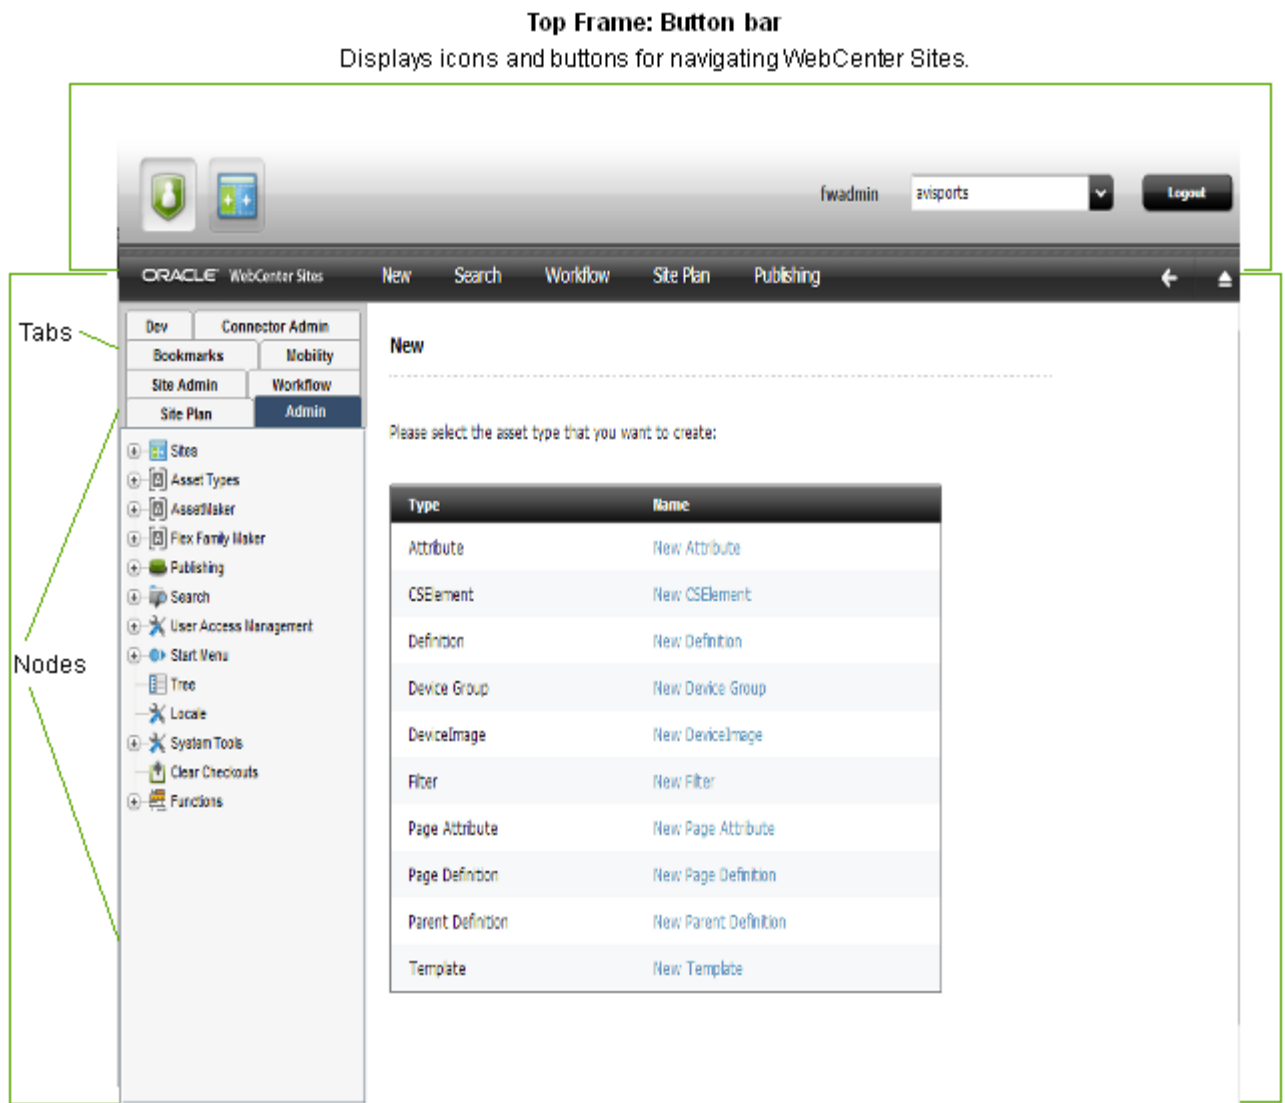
Top Frame: Button bar
Displays icons and buttons for navigating WebCenter Sites.

fwadmin avisports Logout

ORACLE WebCenter Sites New Search Workflow Site Plan Publishing

Tabs

Dev | Connector Admin
Bookmarks | Mobility
Site Admin | Workflow
Site Plan | Admin

Sites
Asset Types
AssetMaker
Flex Family Maker
Publishing
Search
User Access Management
Start Menu
Tree
Locale
System Tools
Clear Checkouts
Functions

Nodes

New

Please select the asset type that you want to create:

| Type | Name |
|---|---|
| Attribute | New Attribute |
| CSElement | New CSElement |
| Definition | New Definition |
| Device Group | New Device Group |
| DeviceImage | New DeviceImage |
| Filter | New Filter |
| Page Attribute | New Page Attribute |
| Page Definition | New Page Definition |
| Parent Definition | New Parent Definition |
| Template | New Template |